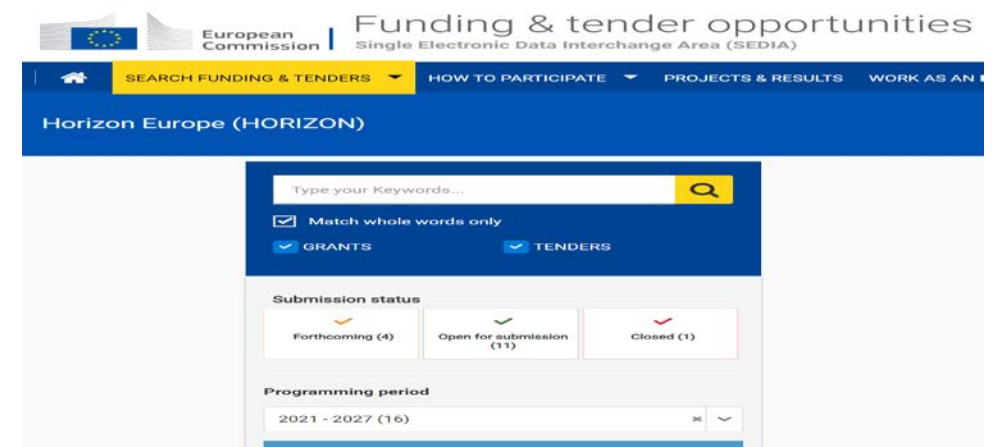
European Commission | Funding & tender opportunities
Single Electronic Data Interchange Area (SEDIA)

SEARCH FUNDING & TENDERS HOW TO PARTICIPATE PROJECTS & RESULTS WORK AS AN

Horizon Europe (HORIZON)

Type your Keywords...

Match whole words only

GRANTS TENDERS

Submission status

Forthcoming (4)
Open for submission (11)
Closed (1)

Programming period

2021 - 2027 (16)